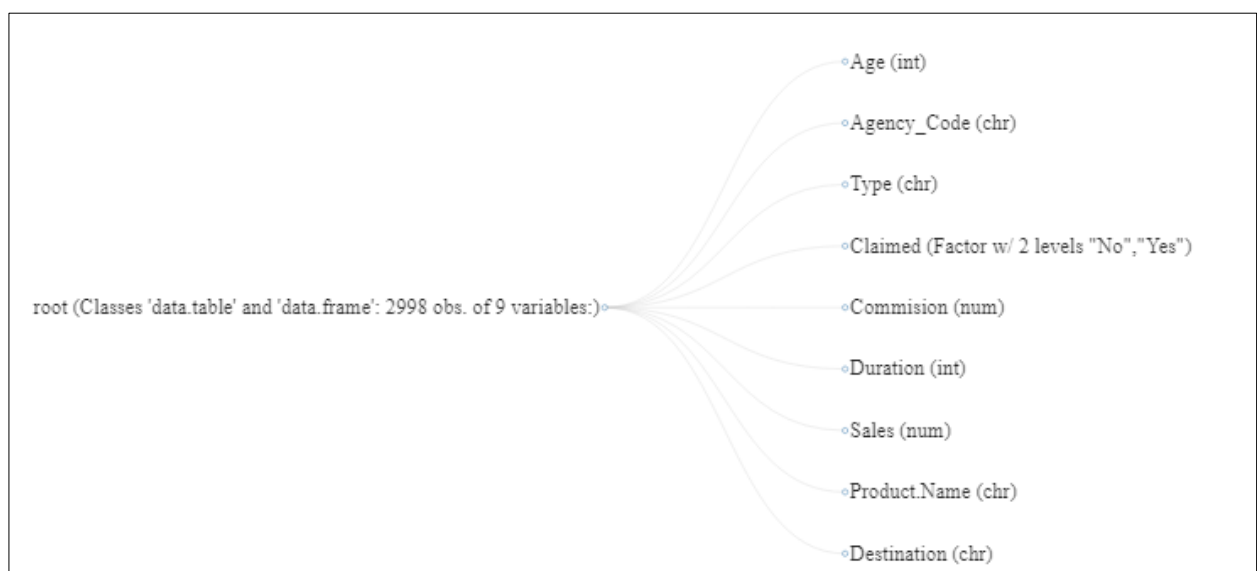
root (Classes 'data.table' and 'data.frame': 2998 obs. of 9 variables:)

Age (int)

Agency_Code (chr)

Type (chr)

Claimed (Factor w/ 2 levels "No","Yes")

Commision (num)

Duration (int)

Sales (num)

Product.Name (chr)

Destination (chr)